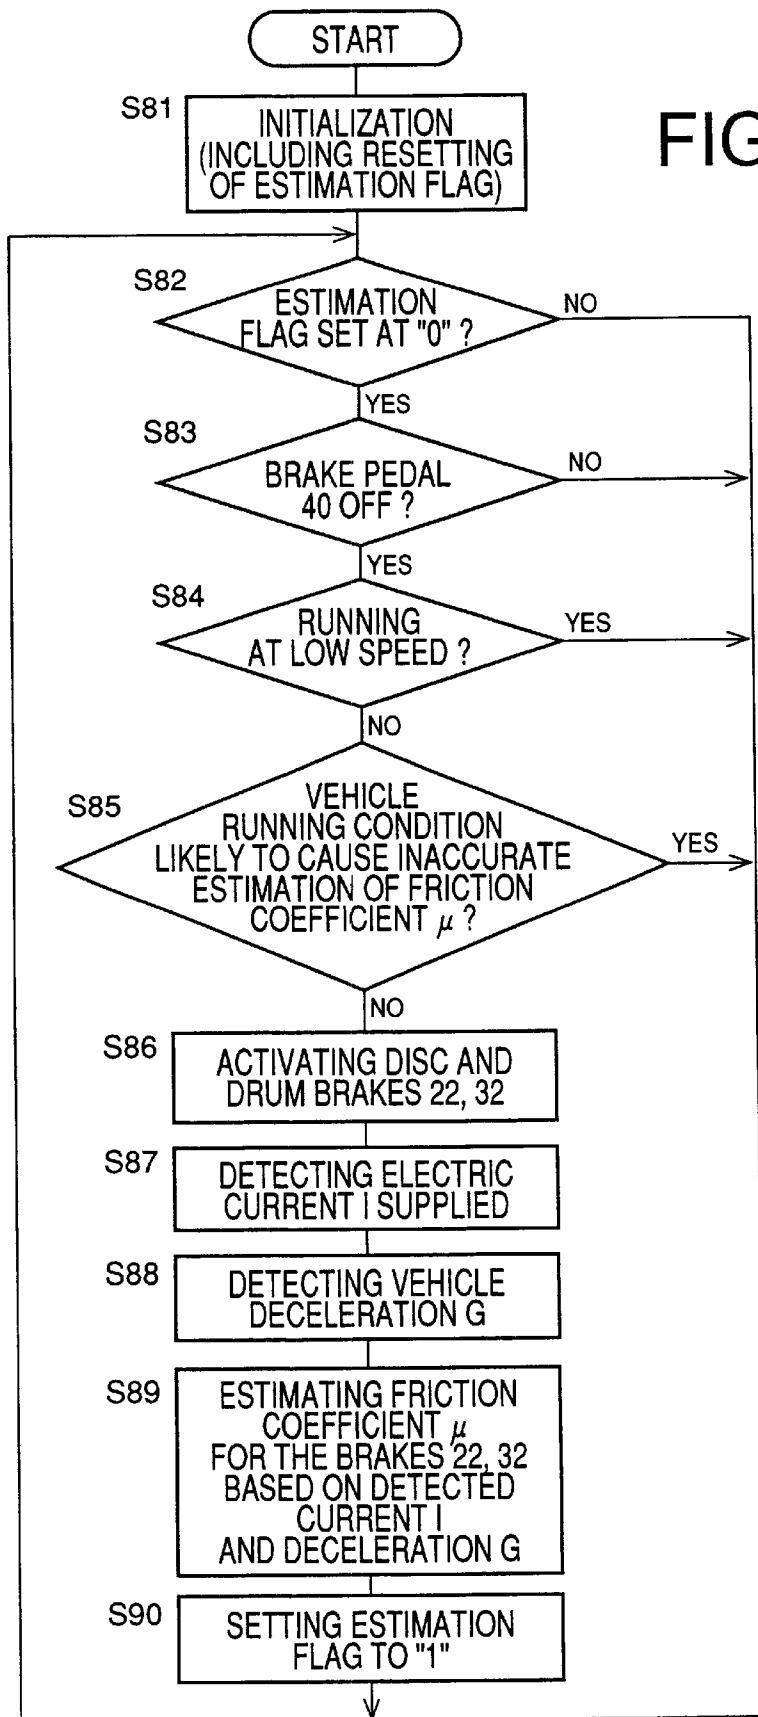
START

S81
INITIALIZATION (INCLUDING RESETTING OF ESTIMATION FLAG)

FIG

S82
ESTIMATION FLAG SET AT "0" ?
NO
YES

S83
BRAKE PEDAL 40 OFF ?
NO
YES

S84
RUNNING AT LOW SPEED ?
YES
NO

S85
VEHICLE RUNNING CONDITION LIKELY TO CAUSE INACCURATE ESTIMATION OF FRICTION COEFFICIENT $\mu$ ?
YES
NO

S86
ACTIVATING DISC AND DRUM BRAKES 22, 32

S87
DETECTING ELECTRIC CURRENT I SUPPLIED

S88
DETECTING VEHICLE DECELERATION G

S89
ESTIMATING FRICTION COEFFICIENT $\mu$ FOR THE BRAKES 22, 32 BASED ON DETECTED CURRENT I AND DECELERATION G

S90
SETTING ESTIMATION FLAG TO "1"